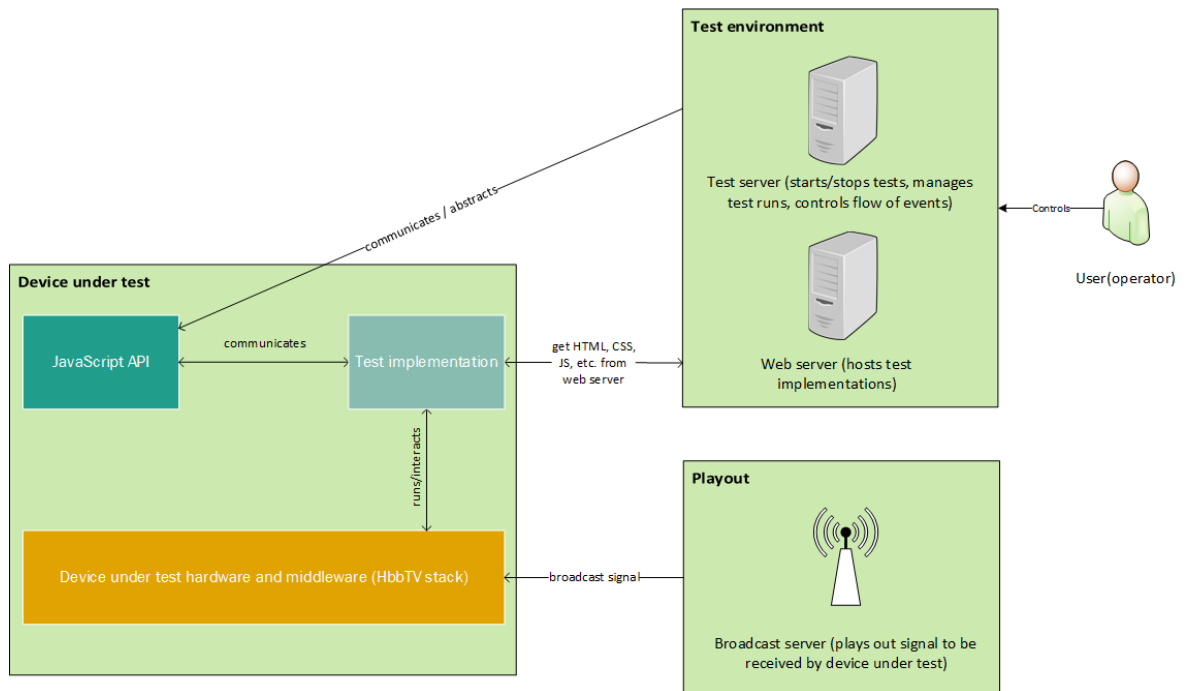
Test environment

Test server (starts/stops tests, manages test runs, controls flow of events)

Controls

User(operator)

Web server (hosts test implementations)

communicates / abstracts

Device under test

JavaScript API

communicates

Test implementation

get HTML, CSS, JS, etc. from web server

runs/interacts

Device under test hardware and middleware (HbbTV stack)

broadcast signal

Playout

Broadcast server (plays out signal to be received by device under test)